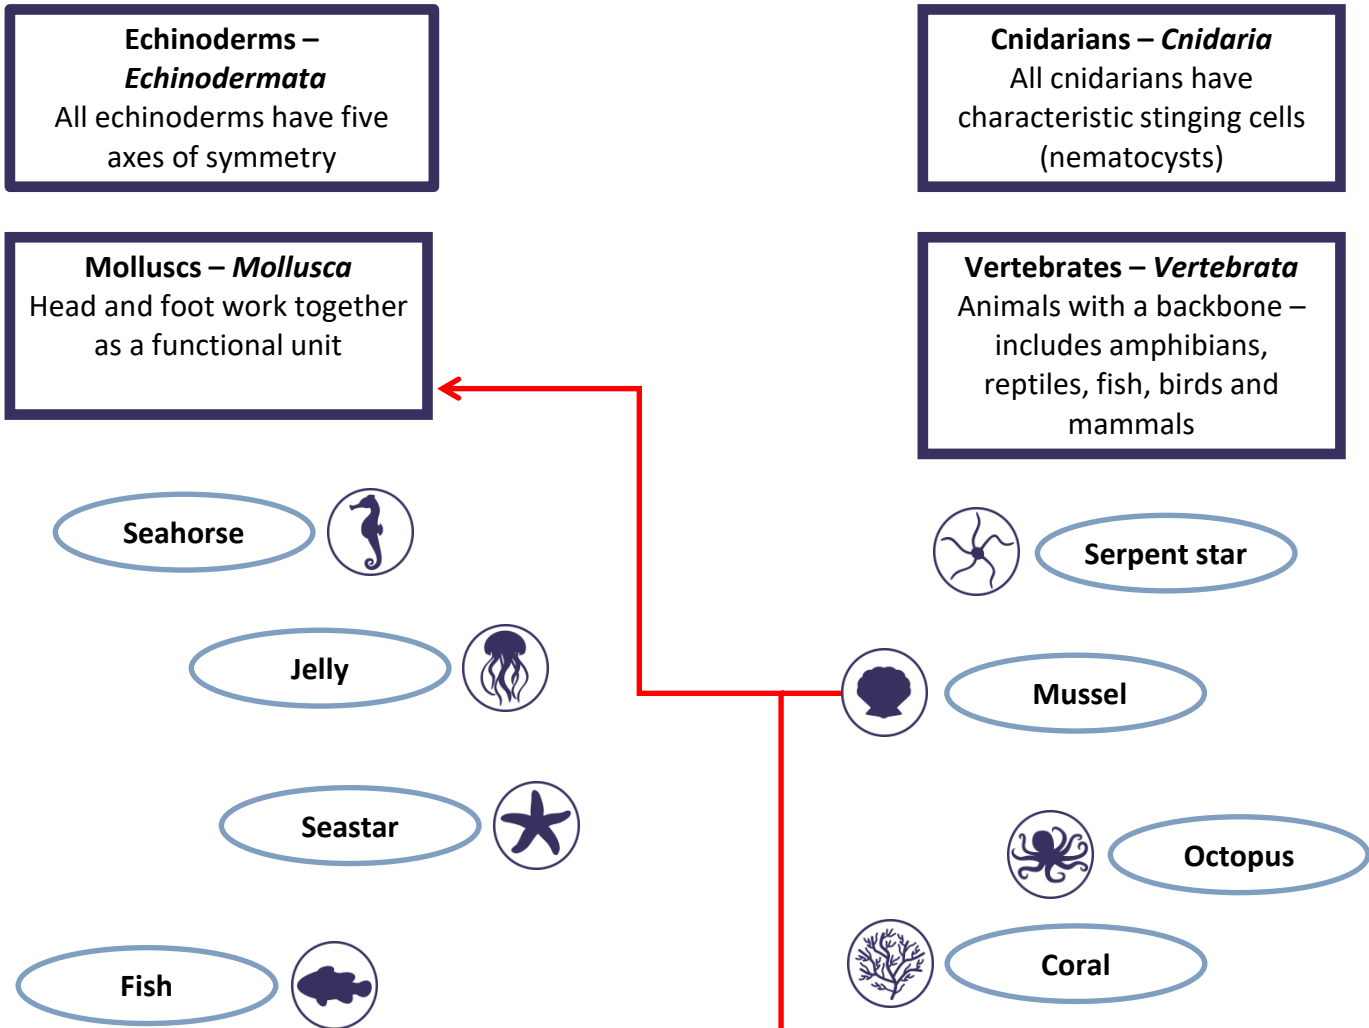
**Echinoderms – *Echinodermata***
All echinoderms have five axes of symmetry

**Cnidarians – *Cnidaria***
All cnidarians have characteristic stinging cells (nematocysts)

**Molluscs – *Mollusca***
Head and foot work together as a functional unit

**Vertebrates – *Vertebrata***
Animals with a backbone – includes amphibians, reptiles, fish, birds and mammals

Seahorse

Serpent star

Jelly

Mussel

Seastar

Octopus

Fish

Coral